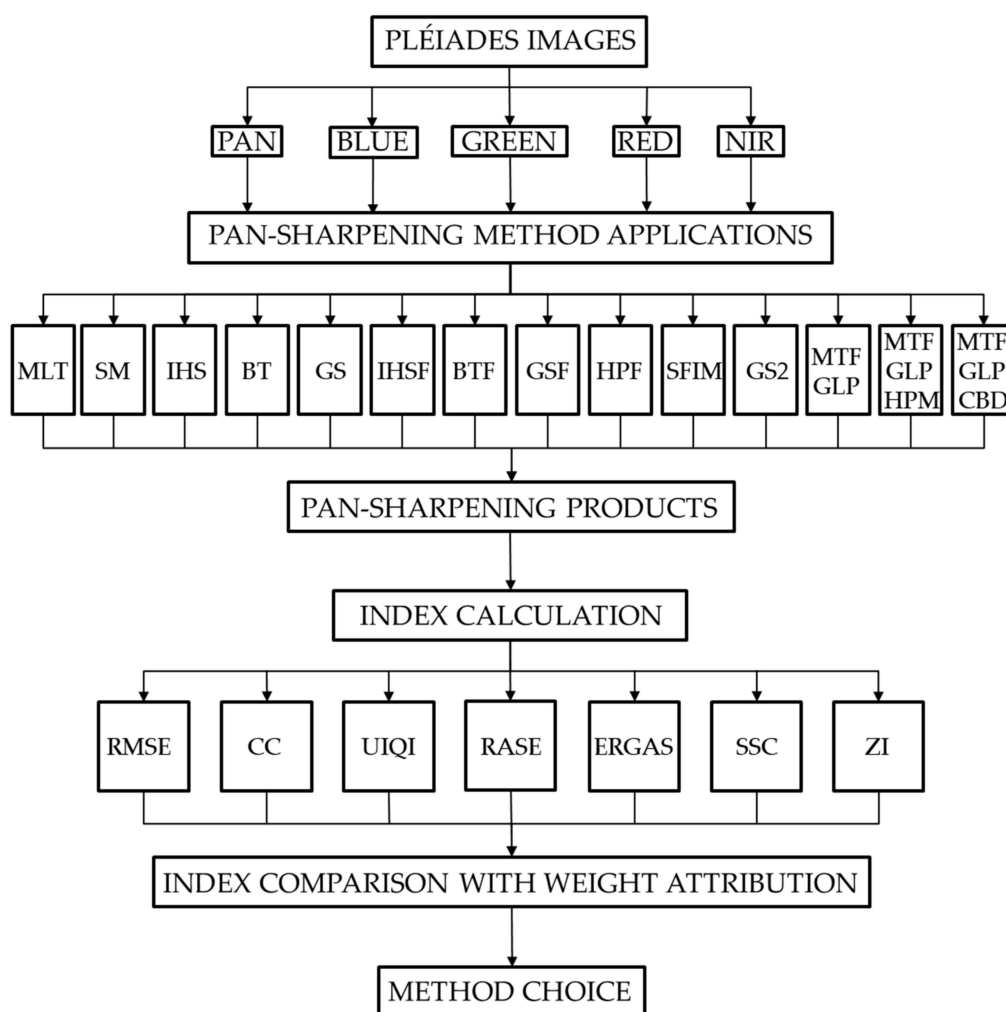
PLÉIADES IMAGES

PAN
BLUE
GREEN
RED
NIR

PAN-SHARPENING METHOD APPLICATIONS

MLT
SM
IHS
BT
GS
IHSF
BTF
GSF
HPF
SFIM
GS2
MTF GLP
MTF GLP HPM
MTF GLP CBD

PAN-SHARPENING PRODUCTS

INDEX CALCULATION

RMSE
CC
UIQI
RASE
ERGAS
SSC
ZI

INDEX COMPARISON WITH WEIGHT ATTRIBUTION

METHOD CHOICE